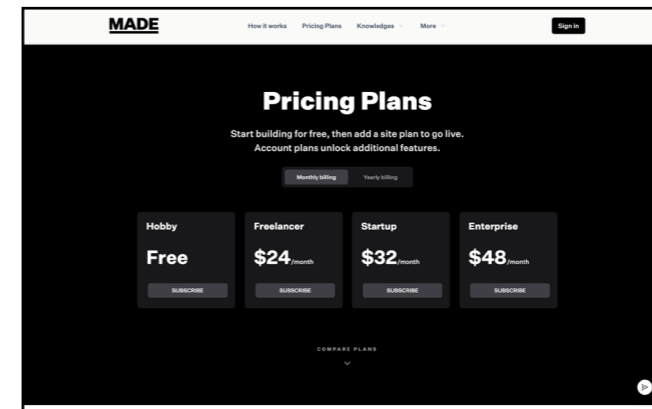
MADE

How it works Pricing Plans Knowledges More

Sign in

Pricing Plans

Start building for free, then add a site plan to go live. Account plans unlock additional features.

Monthly billing Yearly billing

Hobby
Free
SUBSCRIBE

Freelancer
$24/month
SUBSCRIBE

Startup
$32/month
SUBSCRIBE

Enterprise
$48/month
SUBSCRIBE

COMPARE PLANS